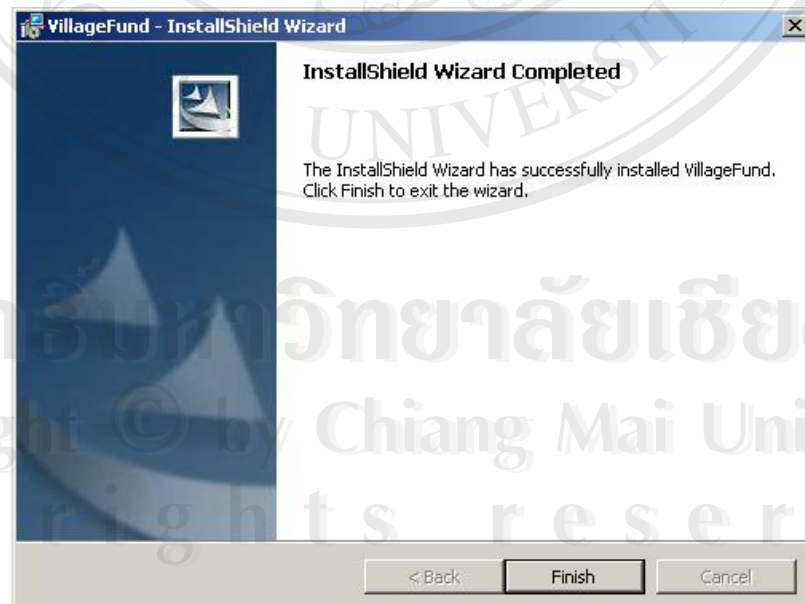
VillageFund - InstallShield Wizard

InstallShield Wizard Completed

The InstallShield Wizard has successfully installed VillageFund. Click Finish to exit the wizard.

< Back
Finish
Cancel

UNIVERSITY
ลิขสิทธิ์มหาวิทยาลัยเชียงใหม่
Copyright © by Chiang Mai University
All rights reserved